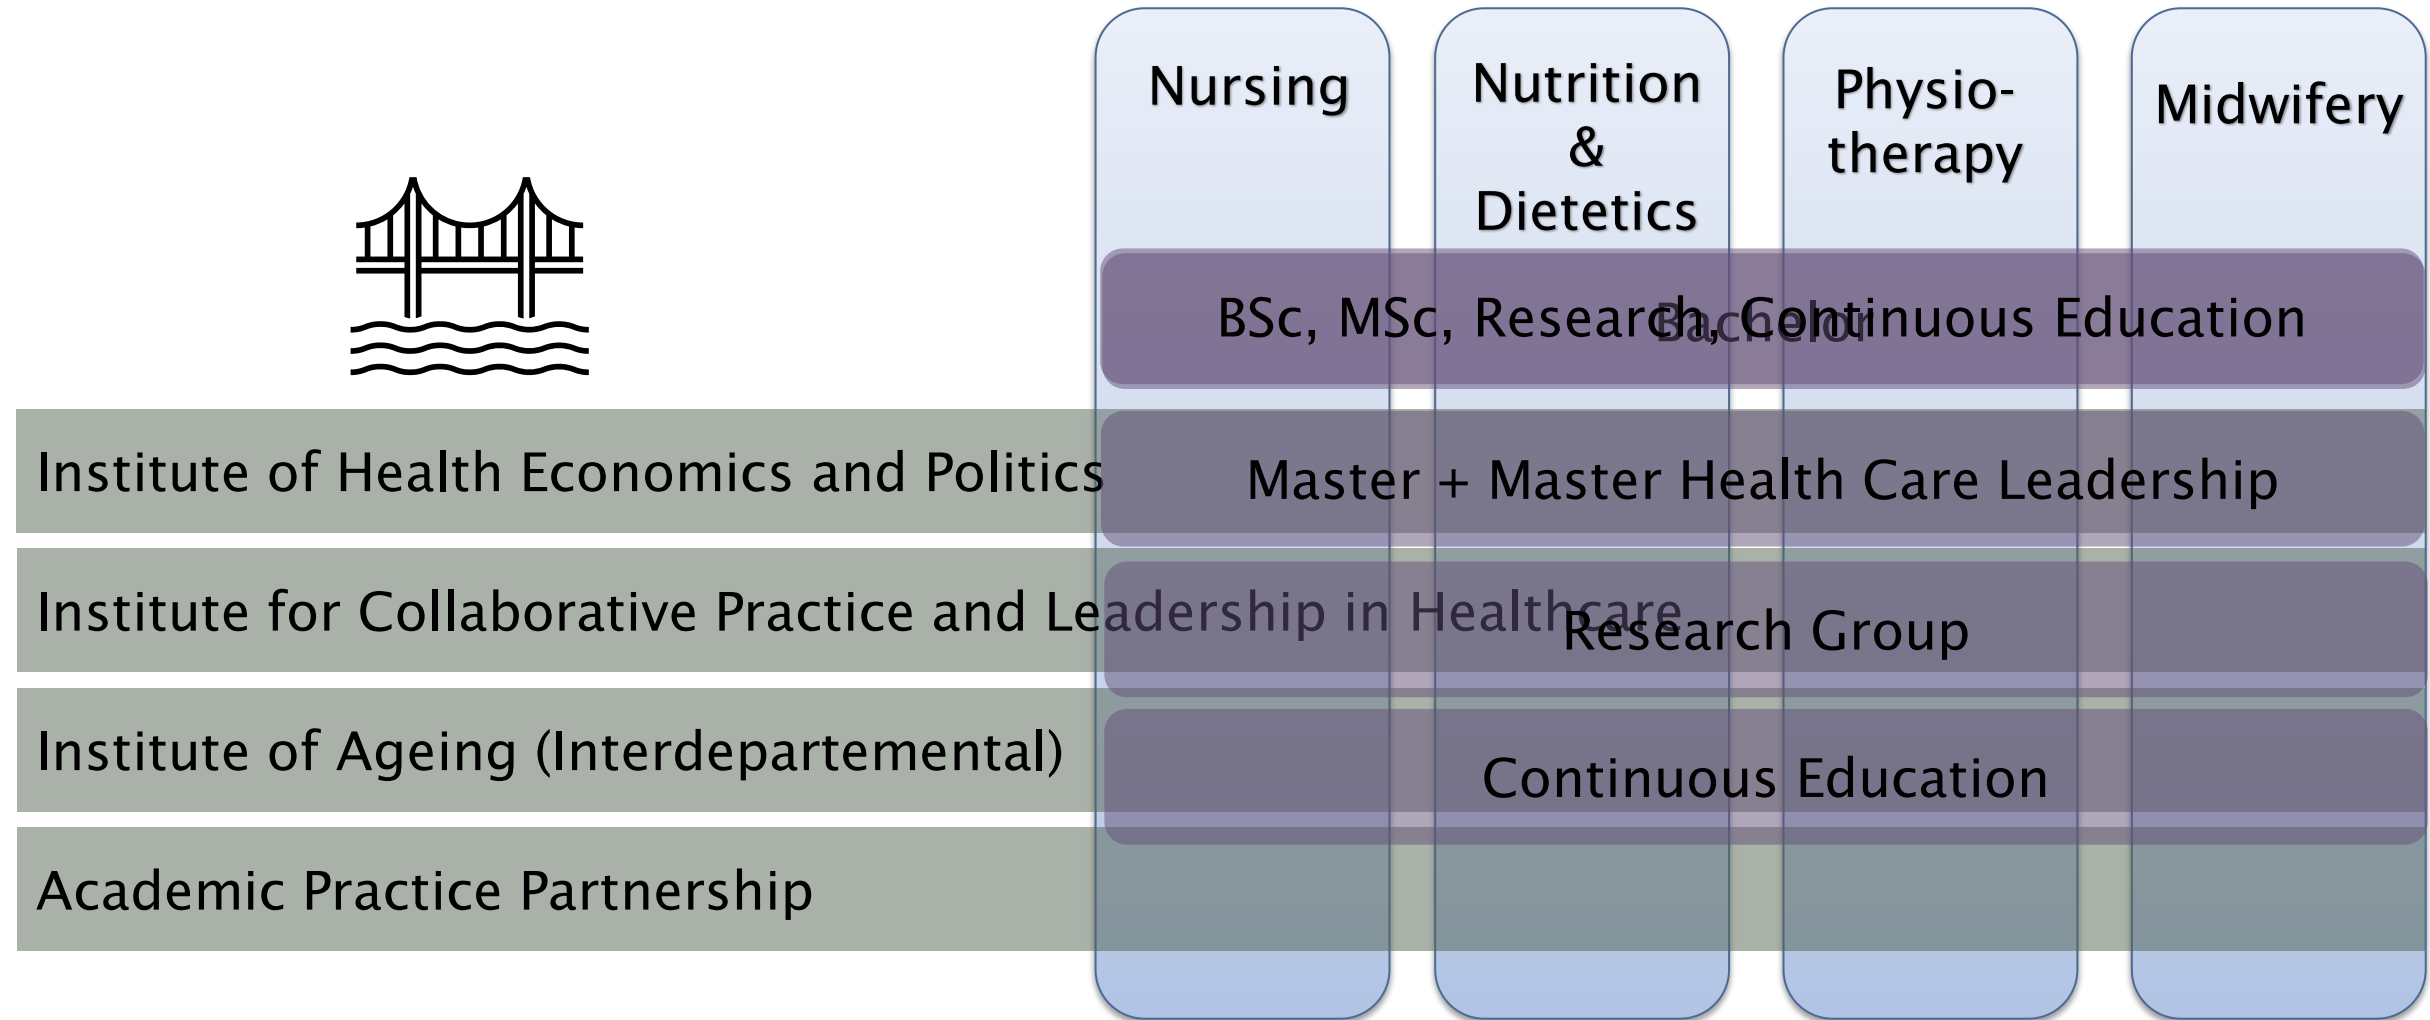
Nursing

Nutrition & Dietetics

Physio-therapy

Midwifery

BSc, MSc, Research, Continuous Education

Bachelor

Institute of Health Economics and Politics

Master + Master Health Care Leadership

Institute for Collaborative Practice and Leadership in Healthcare

Research Group

Institute of Ageing (Interdepartemental)

Continuous Education

Academic Practice Partnership